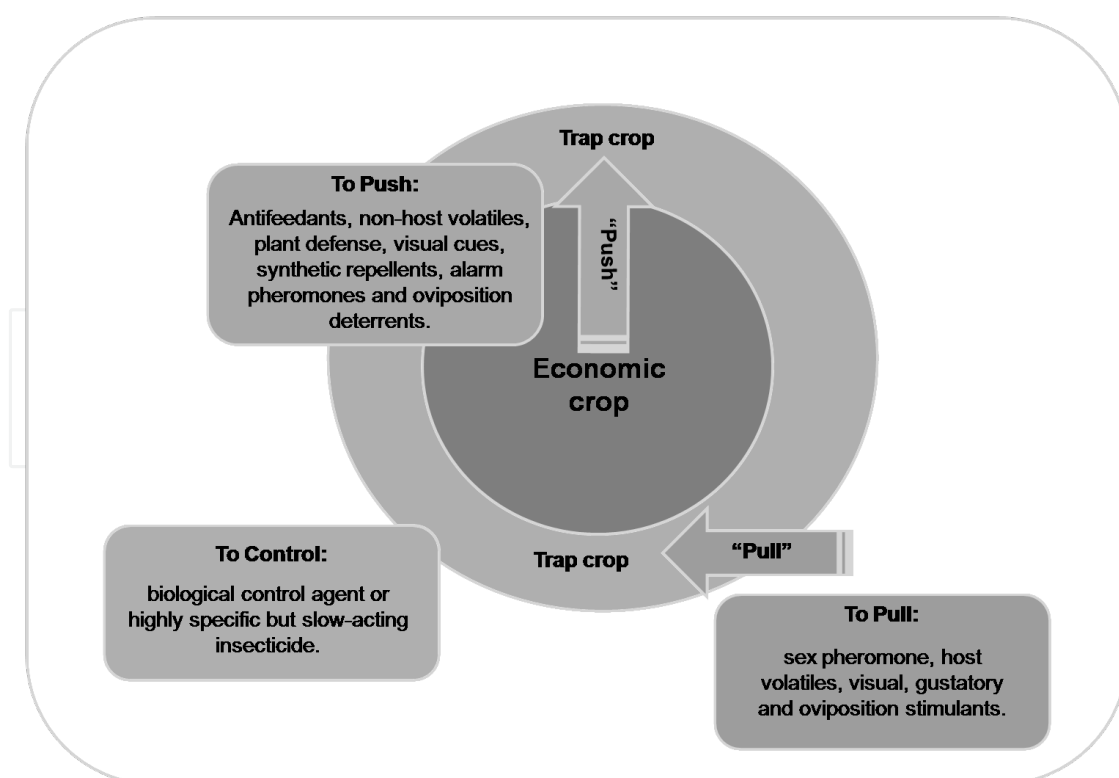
Trap crop

To Push:

Antifeedants, non-host volatiles, plant defense, visual cues, synthetic repellents, alarm pheromones and oviposition deterrents.

"Push"

Economic crop

To Control:

biological control agent or highly specific but slow-acting insecticide.

Trap crop

"Pull"

To Pull:

sex pheromone, host volatiles, visual, gustatory and oviposition stimulants.